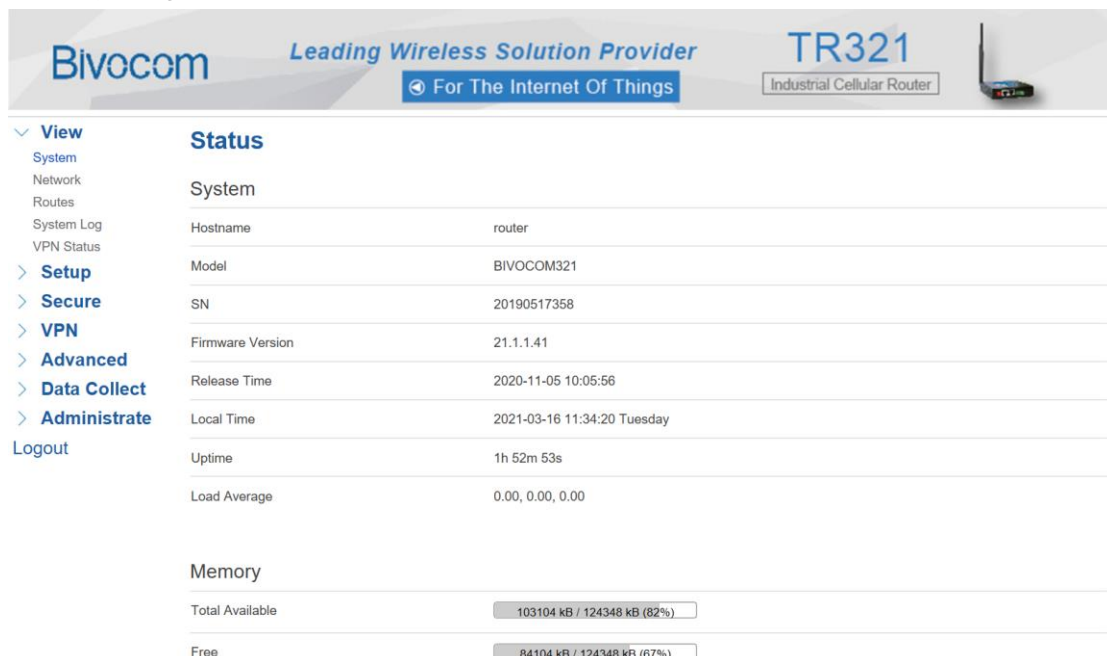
Bivocom

Leading Wireless Solution Provider

For The Internet Of Things

TR321

Industrial Cellular Router

View
System
Network
Routes
System Log
VPN Status
Setup
Secure
VPN
Advanced
Data Collect
Administrate
Logout

Status

System

| | |
|---|---|
| Hostname | router |
| Model | BIVOCOM321 |
| SN | 20190517358 |
| Firmware Version | 21.1.1.41 |
| Release Time | 2020-11-05 10:05:56 |
| Local Time | 2021-03-16 11:34:20 Tuesday |
| Uptime | 1h 52m 53s |
| Load Average | 0.00, 0.00, 0.00 |

Memory

| | |
|---|---|
| Total Available | 103104 kB / 124348 kB (82%) |
| Free | 84104 kB / 124348 kB (67%) |